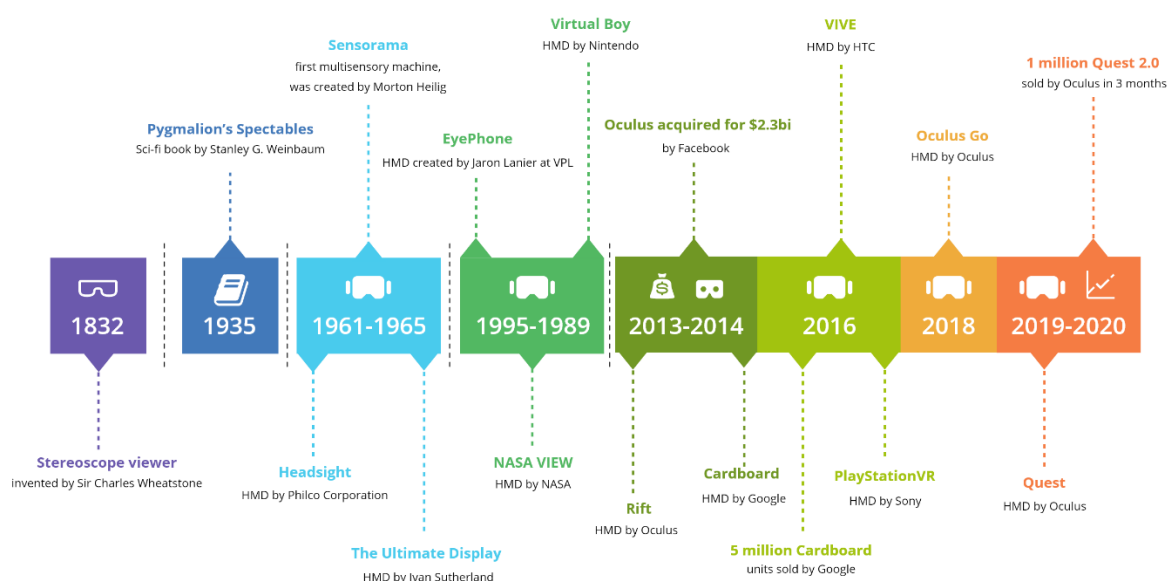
Virtual Boy
HMD by Nintendo

VIVE
HMD by HTC

Sensorama
first multisensory machine, was created by Morton Heilig

1 million Quest 2.0
sold by Oculus in 3 months

Pygmalion's Spectables
Sci-fi book by Stanley G. Weinbaum

EyePhone
HMD created by Jaron Lanier at VPL

Oculus acquired for $2.3bi
by Facebook

Oculus Go
HMD by Oculus

1832

1935

1961-1965

1995-1989

2013-2014

2016

2018

2019-2020

Stereoscope viewer
invented by Sir Charles Wheatstone

Headsight
HMD by Philco Corporation

NASA VIEW
HMD by NASA

Cardboard
HMD by Google

PlayStationVR
HMD by Sony

Quest
HMD by Oculus

Rift
HMD by Oculus

The Ultimate Display
HMD by Ivan Sutherland

5 million Cardboard
units sold by Google